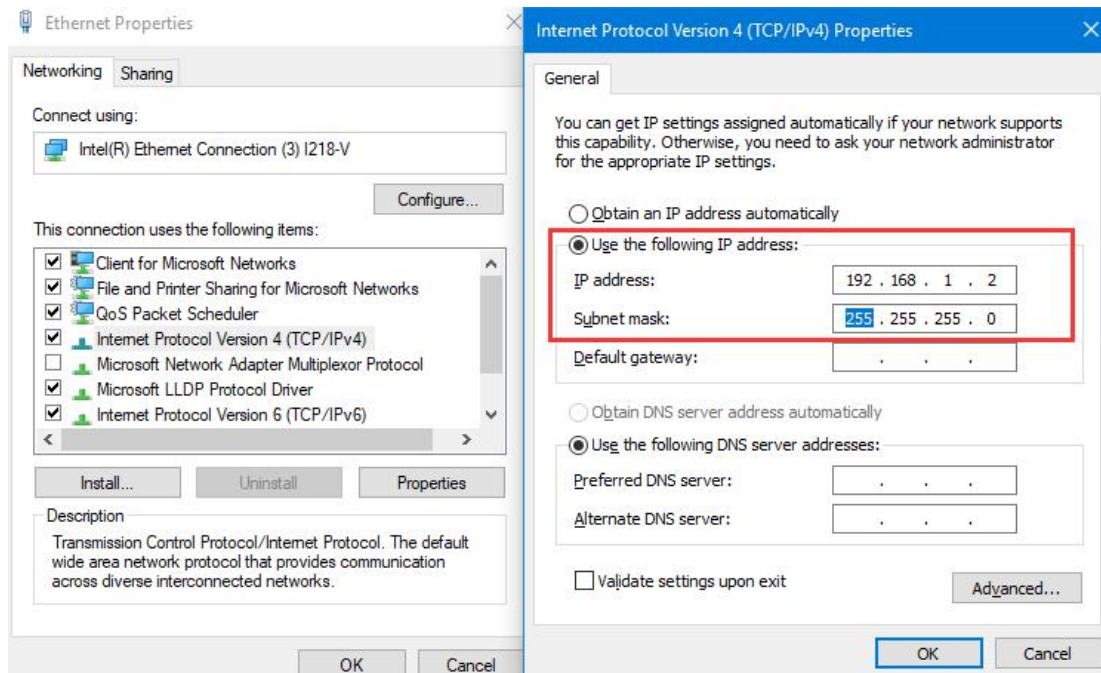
Ethernet Properties

Networking Sharing

Connect using:

Intel(R) Ethernet Connection (3) I218-V

Configure...

This connection uses the following items:

Client for Microsoft Networks
File and Printer Sharing for Microsoft Networks
QoS Packet Scheduler
Internet Protocol Version 4 (TCP/IPv4)
Microsoft Network Adapter Multiplexor Protocol
Microsoft LLDP Protocol Driver
Internet Protocol Version 6 (TCP/IPv6)

Install... Uninstall Properties

Description

Transmission Control Protocol/Internet Protocol. The default wide area network protocol that provides communication across diverse interconnected networks.

OK Cancel

Internet Protocol Version 4 (TCP/IPv4) Properties

General

You can get IP settings assigned automatically if your network supports this capability. Otherwise, you need to ask your network administrator for the appropriate IP settings.

Obtain an IP address automatically

Use the following IP address:

IP address: 192 . 168 . 1 . 2

Subnet mask: 255 . 255 . 255 . 0

Default gateway: . . .

Obtain DNS server address automatically

Use the following DNS server addresses:

Preferred DNS server: . . .

Alternate DNS server: . . .

Validate settings upon exit

Advanced...

OK Cancel